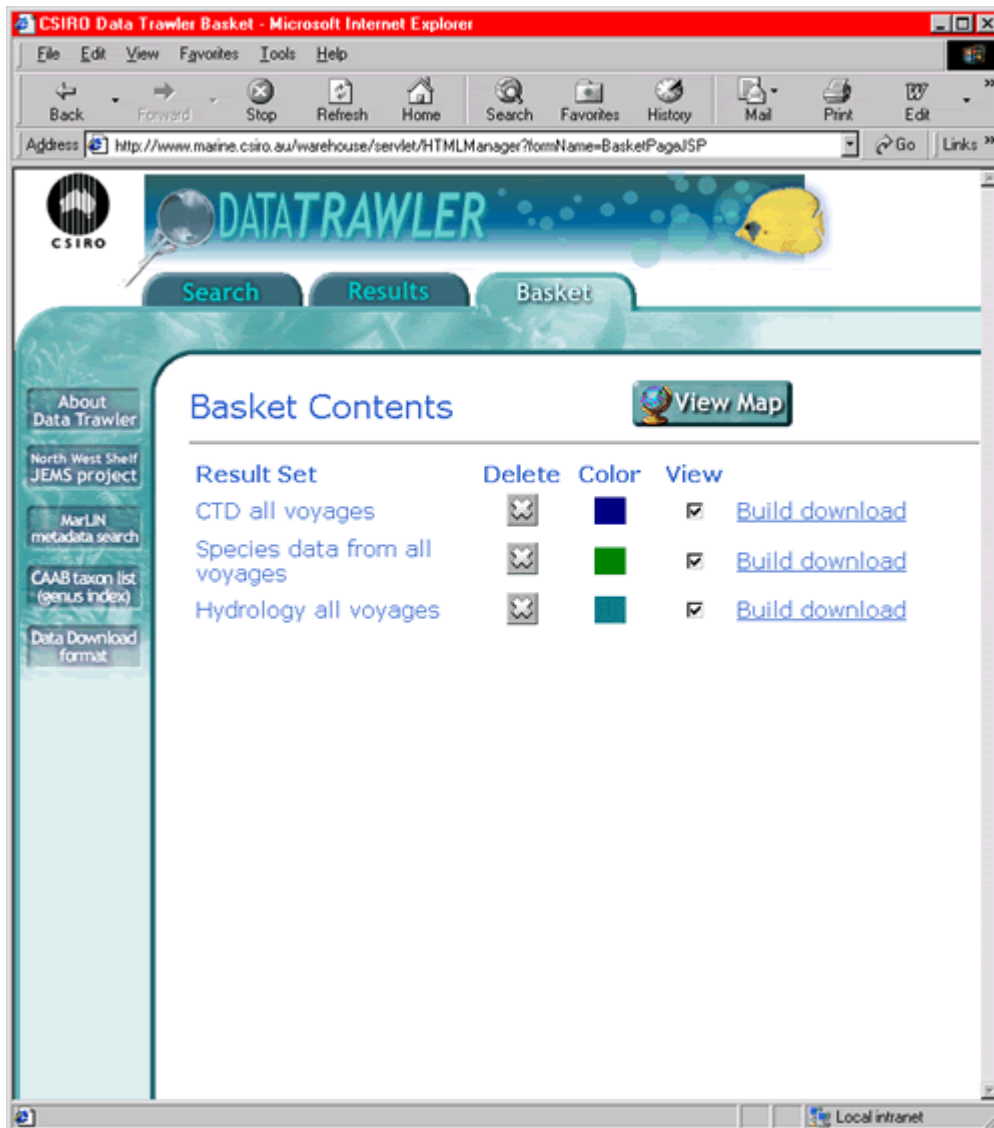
CSIRO Data Trawler Basket - Microsoft Internet Explorer

File Edit View Favorites Tools Help

Back Forward Stop Refresh Home Search Favorites History Mail Print Edit

Address http://www.marine.csiro.au/warehouse/servlet/HTMLManager?formName=BasketPageJSP Go Links

CSIRO

DATATRAWLER

Search Results Basket

About Data Trawler

North West Shelf JEMS project

MarLIN metadata search

CAAB taxon list (genus index)

Data Download format

Basket Contents

View Map

| Result Set | Delete | Color | View | |
|---|---|---|---|---|
| CTD all voyages | | | ☑ | Build download |
| Species data from all voyages | | | ☑ | Build download |
| Hydrology all voyages | | | ☑ | Build download |

Local intranet